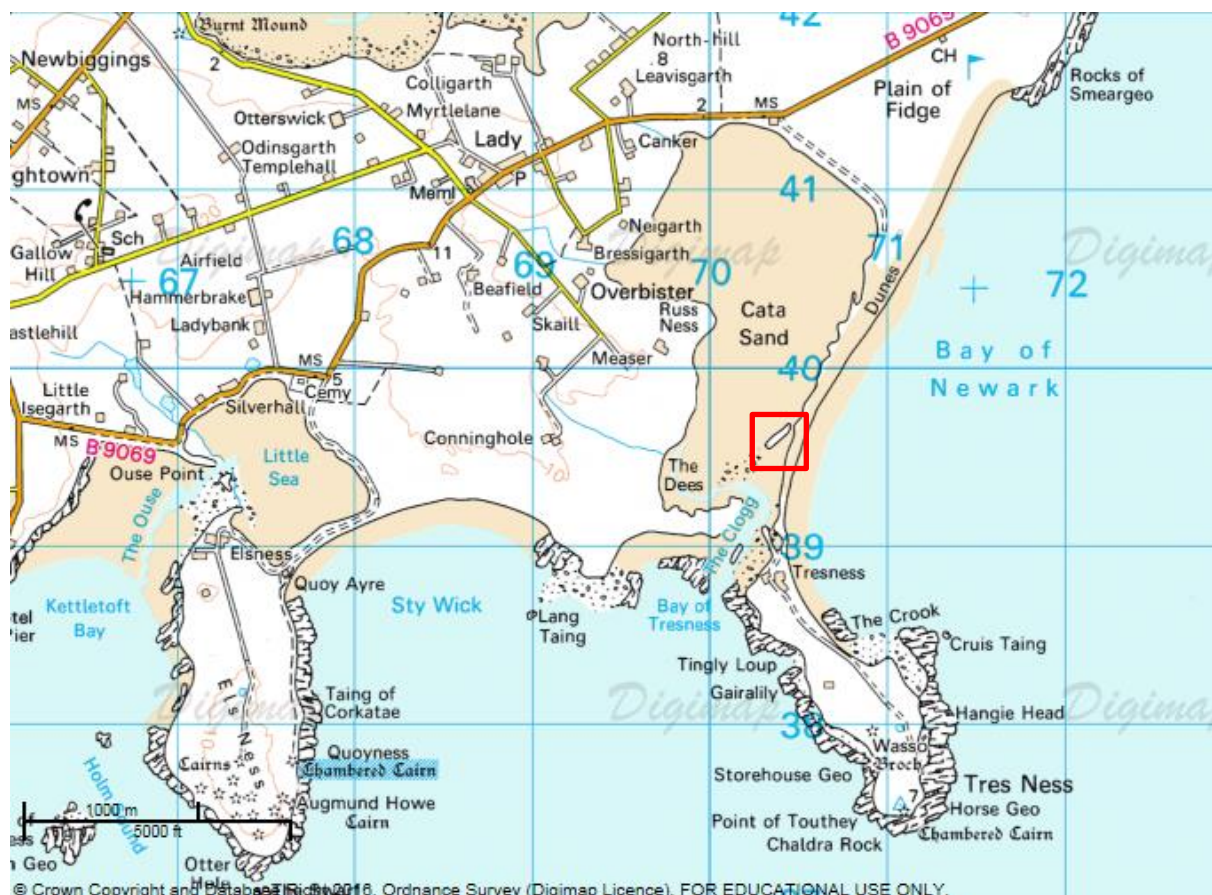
Burnt Mound
Newbiggings
2
MS
Otterswick
Colligarth
Myrtlelane
North-hill
8
Leavisgarth
42
B 9069
CH
Plain of Fidge
Rocks of Smeargeo
2
MS
Lady
Canker
Odinsgarth
Templehall
ghtown
Meml
P
41
Sch
Gallow Hill
68
Airfield
11
Neigarth
Bressigarth
71
67
Hammerbrake
69
Beafield
Overbister
70
Cata Sand
Dunes
72
Ladybank
Skaill
Russ Ness
astlehill
Measer
40
Bay of Newark
MS
5
Cemy
Little Isegarth
Silverhall
MS
B 9069
Conninghole
Ouse Point
Little Sea
The Dees
The Ouse
Elsness
The Clogg
39
Tresness
Quoy Ayre
Sty Wick
Lang Taing
Bay of Tresness
The Crook
Cruis Taing
tel Pier
Kettletoft Bay
Tingly Loup
Gairalily
Taing of Corkatae
Els Ness
Hangie Head
38
Quoyness
Chambered Cairn
Cairns
Wasso Broch
Storehouse Geo
Tres Ness
Holm Sound
Augmund Howe Cairn
Horse Geo
Chambered Cairn
1000 m
5000 ft
Point of Touthey
Chaldra Rock
Otter
n Geo
Digimap
Digimap
Digimap
Digimap
Digimap
Digimap
© Crown Copyright and Database Right 2016. Ordnance Survey (Digimap Licence). FOR EDUCATIONAL USE ONLY.